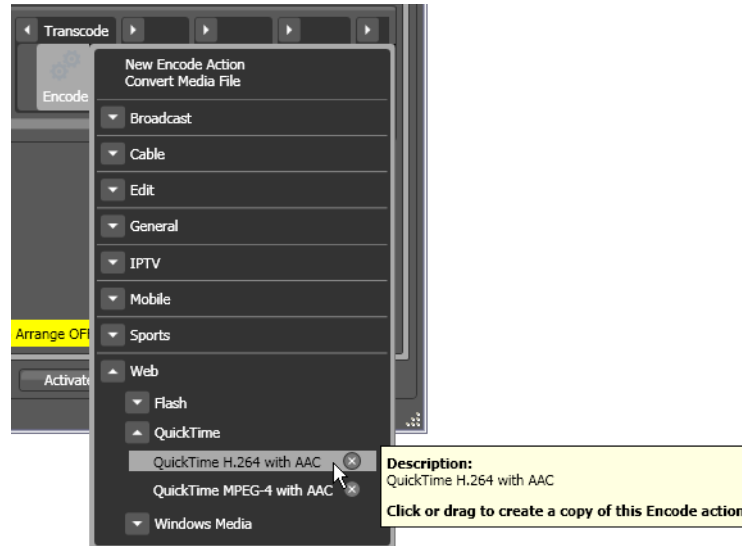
Transcode

Encode

New Encode Action
Convert Media File

Broadcast

Cable

Edit

General

IPTV

Mobile

Sports

Web

Flash

QuickTime

QuickTime H.264 with AAC

QuickTime MPEG-4 with AAC

Windows Media

Arrange OF

Activat

Description:
QuickTime H.264 with AAC

Click or drag to create a copy of this Encode actio